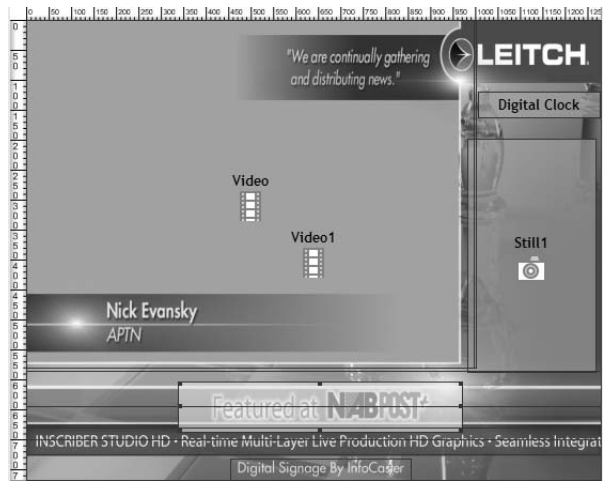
0 50 100 150 200 250 300 350 400 450 500 550 600 650 700 750 800 850 900 950 1000 1050 1100 1150 1200 125

"We are continually gathering and distributing news."

LEITCH

Digital Clock

Video

Video1

Still1

Nick Evansky
APTN

Featured at NABPOST

INSCRIBER STUDIO HD • Real-time Multi-Layer Live Production HD Graphics • Seamless Integrat

Digital Signage By InfoCaster